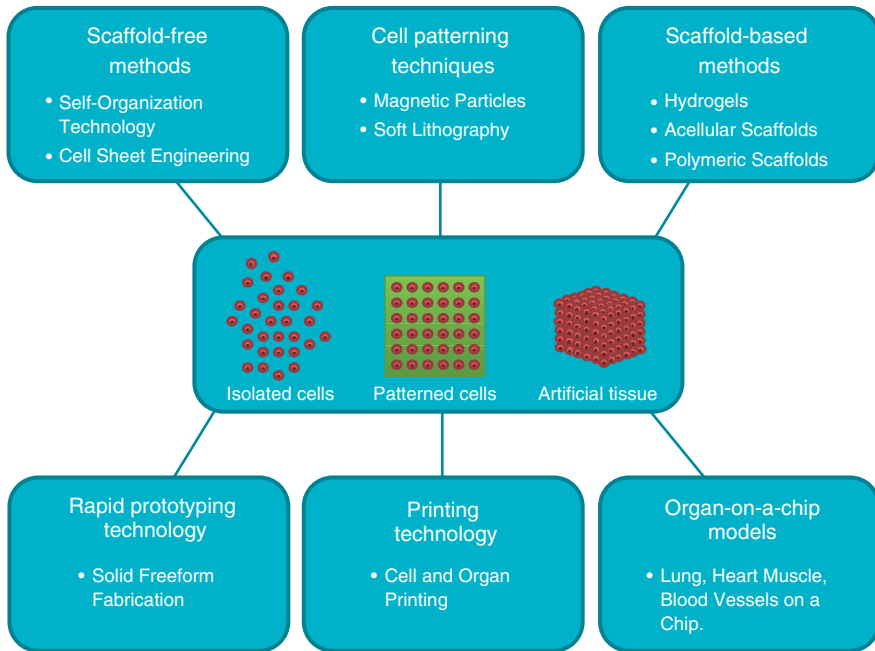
Scaffold-free methods

• Self-Organization Technology
• Cell Sheet Engineering

Cell patterning techniques

• Magnetic Particles
• Soft Lithography

Scaffold-based methods

• Hydrogels
• Acellular Scaffolds
• Polymeric Scaffolds

Isolated cells

Patterned cells

Artificial tissue

Rapid prototyping technology

• Solid Freeform Fabrication

Printing technology

• Cell and Organ Printing

Organ-on-a-chip models

• Lung, Heart Muscle, Blood Vessels on a Chip.